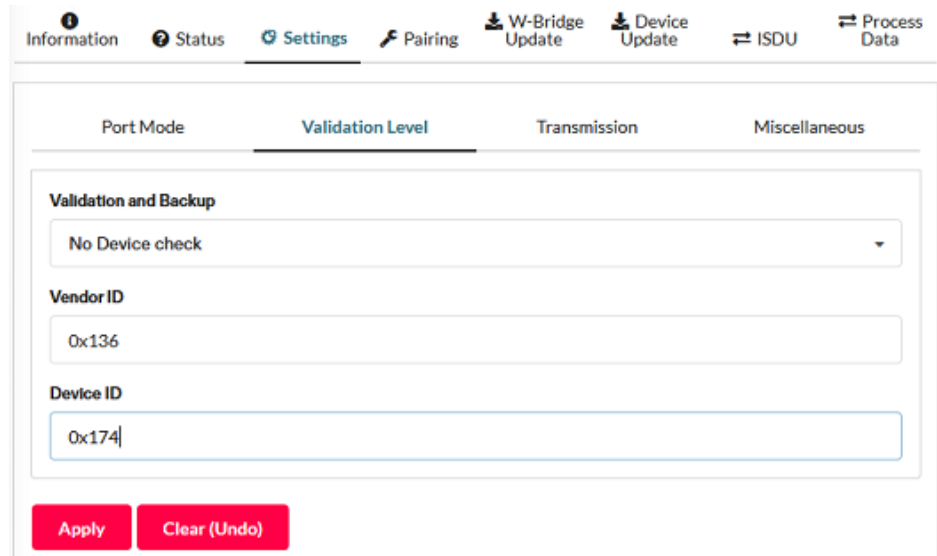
Information Status Settings Pairing W-Bridge Update Device Update ISDU Process Data

Port Mode Validation Level Transmission Miscellaneous

Validation and Backup

No Device check

Vendor ID

0x136

Device ID

0x174

Apply Clear (Undo)